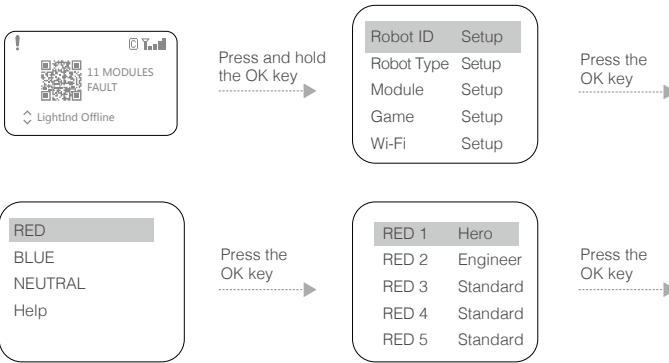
!

11 MODULES FAULT

LightInd Offline

Press and hold the OK key

| Robot ID | Setup |
|---|---|
| Robot Type | Setup |
| Module | Setup |
| Game | Setup |
| Wi-Fi | Setup |

Press the OK key

RED
BLUE
NEUTRAL
Help

Press the OK key

| RED 1 | Hero |
|---|---|
| RED 2 | Engineer |
| RED 3 | Standard |
| RED 4 | Standard |
| RED 5 | Standard |

Press the OK key